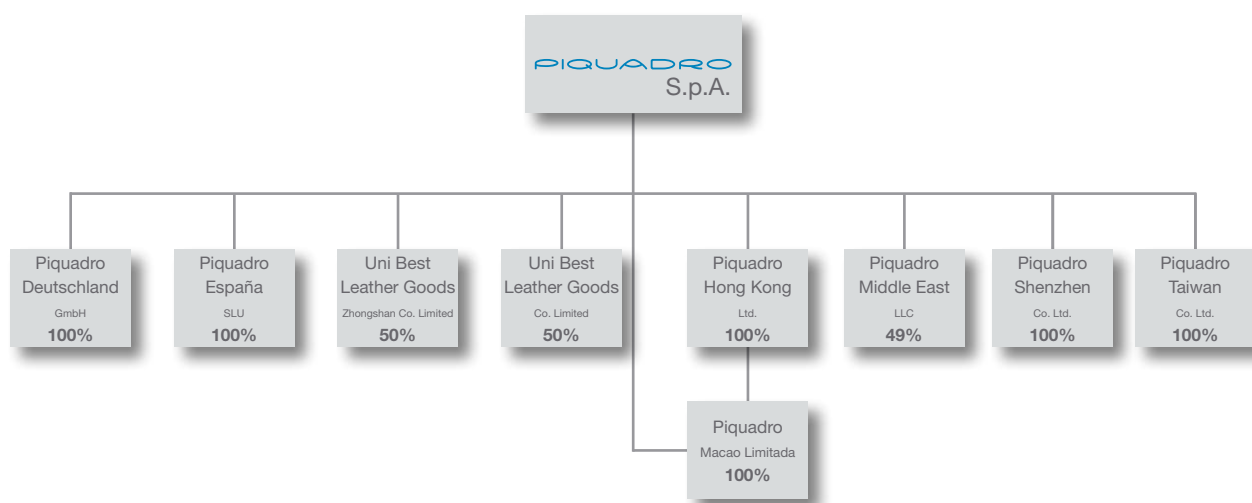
PIQUADRO
S.p.A.

Piquadro
Deutschland
GmbH
100%

Piquadro
España
SLU
100%

Uni Best
Leather Goods
Zhongshan Co. Limited
50%

Uni Best
Leather Goods
Co. Limited
50%

Piquadro
Hong Kong
Ltd.
100%

Piquadro
Middle East
LLC
49%

Piquadro
Shenzhen
Co. Ltd.
100%

Piquadro
Taiwan
Co. Ltd.
100%

Piquadro
Macao Limitada
100%